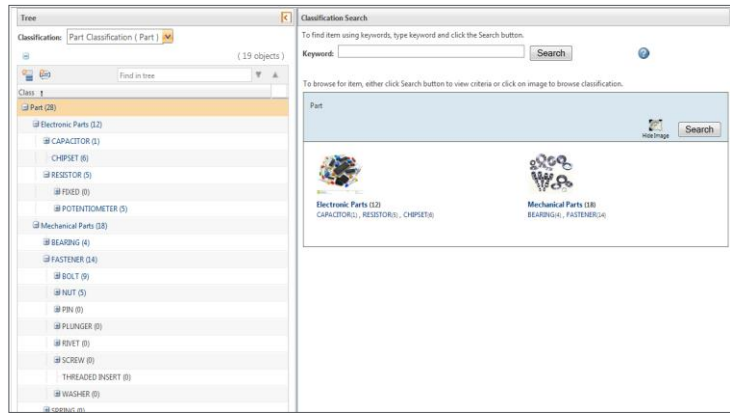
Tree

Classification: Part Classification ( Part )

( 19 objects )

Find in tree

Class ↕

Part (28)
Electronic Parts (12)
CAPACITOR (1)
CHIPSET (6)
RESISTOR (5)
FIXED (0)
POTENTIOMETER (5)
Mechanical Parts (18)
BEARING (4)
FASTENER (14)
BOLT (9)
NUT (5)
PIN (0)
PLUNGER (0)
RIVET (0)
SCREW (0)
THREADED INSERT (0)
WASHER (0)
SPRING (0)

Classification Search

To find item using keywords, type keyword and click the Search button.

Keyword: Search

To browse for item, either click Search button to view criteria or click on image to browse classification.

Part

Hide Image

Search

Electronic Parts (12)
CAPACITOR(1) , RESISTOR(5) , CHIPSET(6)

Mechanical Parts (18)
BEARING(4) , FASTENER(14)